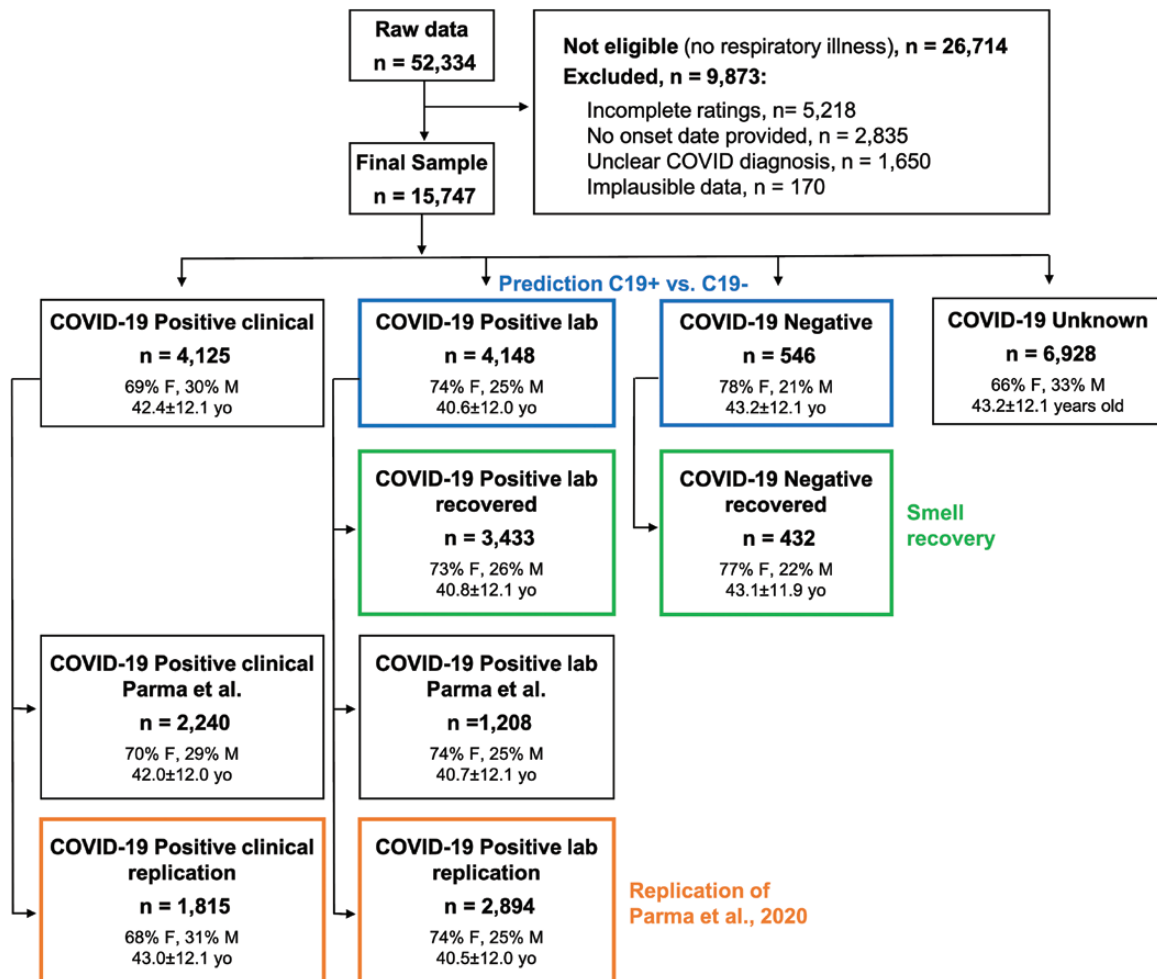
Raw data
n = 52,334

Not eligible (no respiratory illness), n = 26,714
Excluded, n = 9,873:
Incomplete ratings, n= 5,218
No onset date provided, n = 2,835
Unclear COVID diagnosis, n = 1,650
Implausible data, n = 170

Final Sample
n = 15,747

Prediction C19+ vs. C19-

COVID-19 Positive clinical
n = 4,125
69% F, 30% M
42.4±12.1 yo

COVID-19 Positive lab
n = 4,148
74% F, 25% M
40.6±12.0 yo

COVID-19 Negative
n = 546
78% F, 21% M
43.2±12.1 yo

COVID-19 Unknown
n = 6,928
66% F, 33% M
43.2±12.1 years old

COVID-19 Positive lab recovered
n = 3,433
73% F, 26% M
40.8±12.1 yo

COVID-19 Negative recovered
n = 432
77% F, 22% M
43.1±11.9 yo

Smell recovery

COVID-19 Positive clinical Parma et al.
n = 2,240
70% F, 29% M
42.0±12.0 yo

COVID-19 Positive lab Parma et al.
n =1,208
74% F, 25% M
40.7±12.1 yo

COVID-19 Positive clinical replication
n = 1,815
68% F, 31% M
43.0±12.1 yo

COVID-19 Positive lab replication
n = 2,894
74% F, 25% M
40.5±12.0 yo

Replication of Parma et al., 2020